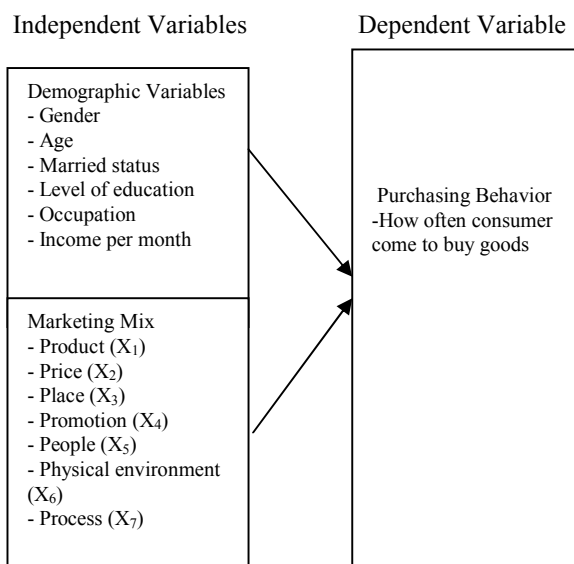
Independent Variables

Dependent Variable

Demographic Variables
- Gender
- Age
- Married status
- Level of education
- Occupation
- Income per month

Marketing Mix
- Product ($X_1$)
- Price ($X_2$)
- Place ($X_3$)
- Promotion ($X_4$)
- People ($X_5$)
- Physical environment ($X_6$)
- Process ($X_7$)

Purchasing Behavior
-How often consumer come to buy goods